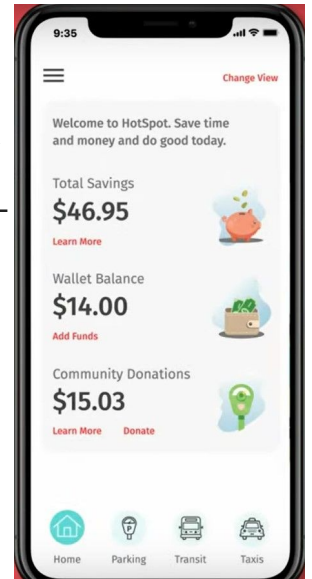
9:35

Change View

Welcome to HotSpot. Save time and money and do good today.

Total Savings
$46.95
Learn More

Wallet Balance
$14.00
Add Funds

Community Donations
$15.03
Learn More Donate

Home Parking Transit Taxis